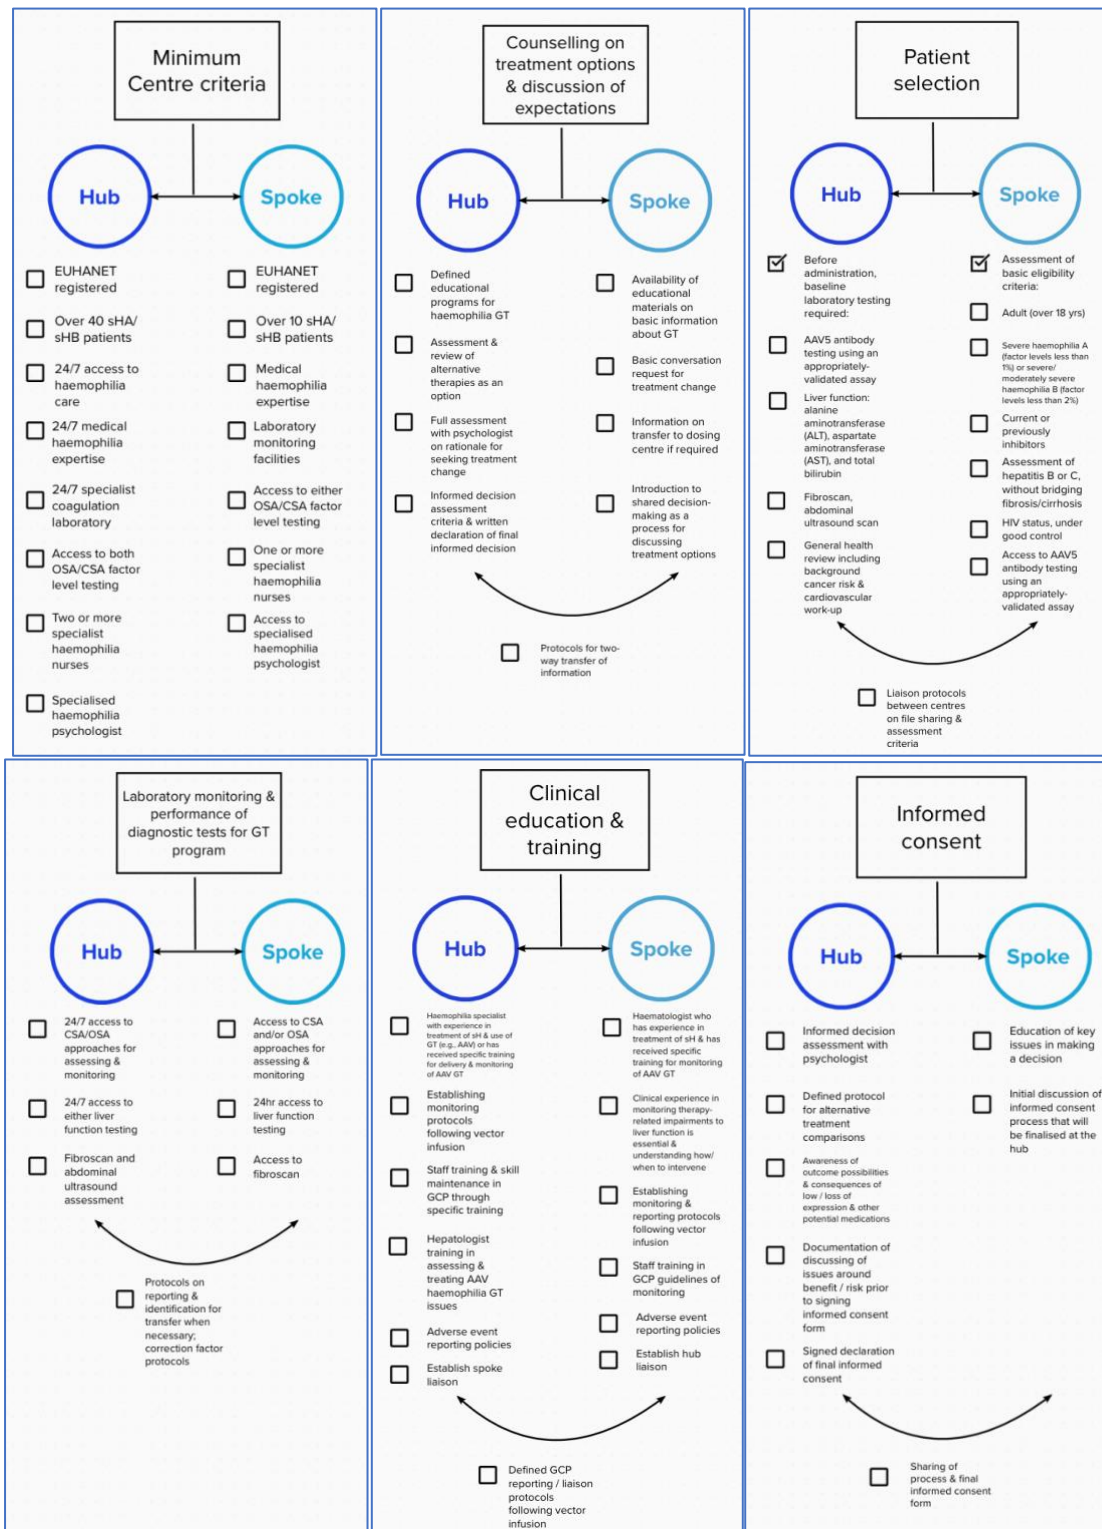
Minimum Centre criteria

Hub

Spoke

EUHANET registered

Over 40 sHA/ sHB patients

24/7 access to haemophilia care

24/7 medical haemophilia expertise

24/7 specialist coagulation laboratory

Access to both OSA/CSA factor level testing

Two or more specialist haemophilia nurses

Specialised haemophilia psychologist

EUHANET registered

Over 10 sHA/ sHB patients

Medical haemophilia expertise

Laboratory monitoring facilities

Access to either OSA/CSA factor level testing

One or more specialist haemophilia nurses

Access to specialised haemophilia psychologist

Counselling on treatment options & discussion of expectations

Hub

Spoke

Defined educational programs for haemophilia GT

Assessment & review of of alternative therapies as an option

Full assessment with psychologist on rationale for seeking treatment change

Informed decision assessment criteria & written declaration of final informed decision

Availability of educational materials on basic information about GT

Basic conversation request for treatment change

Information on transfer to dosing centre if required

Introduction to shared decision-making as a process for discussing treatment options

Protocols for two-way transfer of information

Patient selection

Hub

Spoke

Before administration, baseline laboratory testing required:

AAV5 antibody testing using an appropriately-validated assay

Liver function: alanine aminotransferase (ALT), aspartate aminotransferase (AST), and total bilirubin

Fibroscan, abdominal ultrasound scan

General health review including background cancer risk & cardiovascular work-up

Assessment of basic eligibility criteria:

Adult (over 18 yrs)

Severe haemophilia A (factor levels less than 1%) or severe/ moderately severe haemophilia B (factor levels less than 2%)

Current or previously inhibitors

Assessment of hepatitis B or C, without bridging fibrosis/cirrhosis

HIV status, under good control

Access to AAV5 antibody testing using an appropriately-validated assay

Liaison protocols between centres on file sharing & assessment criteria

Laboratory monitoring & performance of diagnostic tests for GT program

Hub

Spoke

24/7 access to CSA/OSA approaches for assessing & monitoring

24/7 access to either liver function testing

Fibroscan and abdominal ultrasound assessment

Access to CSA and/or OSA approaches for assessing & monitoring

24hr access to liver function testing

Access to fibroscan

Protocols on reporting & identification for transfer when necessary; correction factor protocols

Clinical education & training

Hub

Spoke

Haemophilia specialist with experience in treatment of sH & use of GT (e.g., AAV) or has received specific training for delivery & monitoring of AAV GT

Establishing monitoring protocols following vector infusion

Staff training & skill maintenance in GCP through specific training

Hepatologist training in assessing & treating AAV haemophilia GT issues

Adverse event reporting policies

Establish spoke liaison

Haematologist who has experience in treatment of sH & has received specific training for monitoring of AAV GT

Clinical experience in monitoring therapy-related impairments to liver function is essential & understanding how/ when to intervene

Establishing monitoring & reporting protocols following vector infusion

Staff training in GCP guidelines of monitoring

Adverse event reporting policies

Establish hub liaison

Defined GCP reporting / liaison protocols following vector infusion

Informed consent

Hub

Spoke

Informed decision assessment with psychologist

Defined protocol for alternative treatment comparisons

Awareness of outcome possibilities & consequences of low / loss of expression & other potential medications

Documentation of discussing of issues around benefit / risk prior to signing informed consent form

Signed declaration of final informed consent

Education of key issues in making a decision

Initial discussion of informed consent process that will be finalised at the hub

Sharing of process & final informed consent form